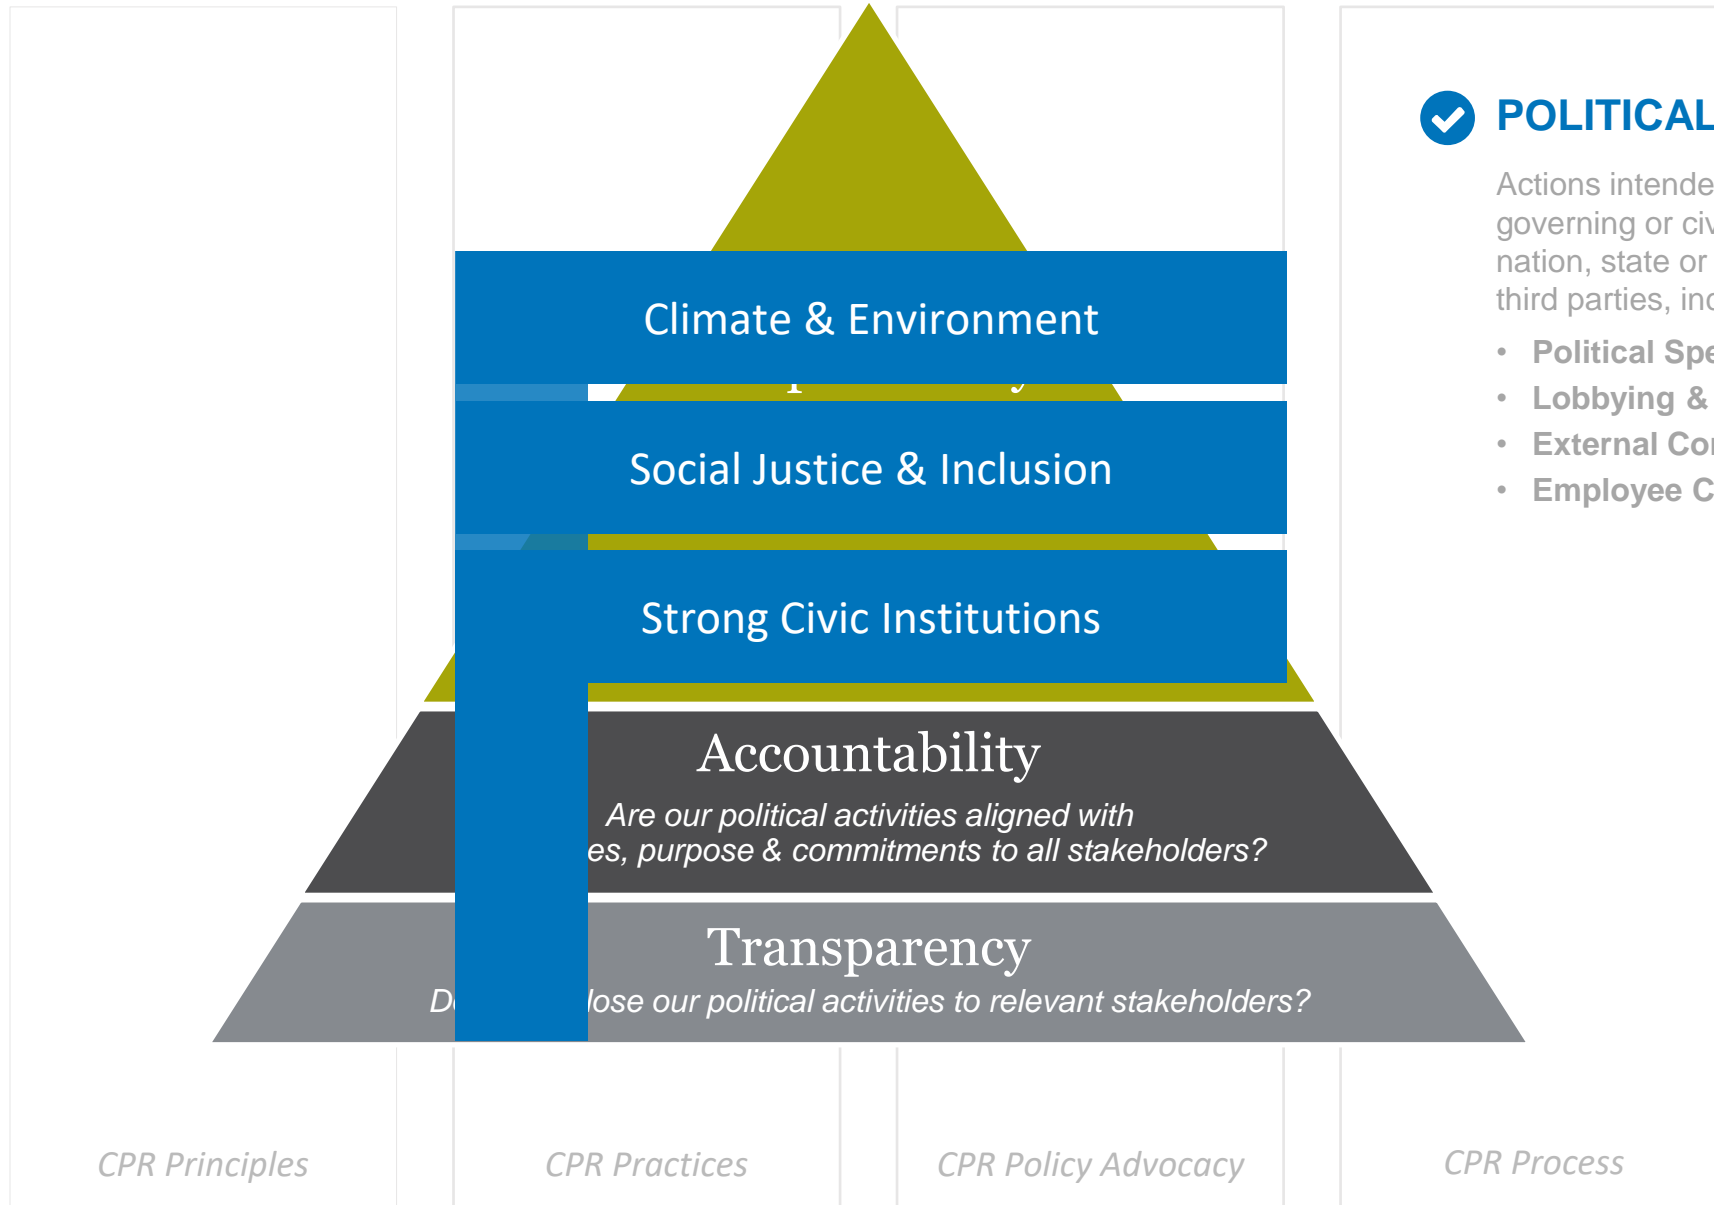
POLITICAL

Actions intende governing or civ nation, state or third parties, inc

- Political Spe
- Lobbying &
- External Co
- Employee C

Climate & Environment

Social Justice & Inclusion

Strong Civic Institutions

Accountability

Are our political activities aligned with es, purpose & commitments to all stakeholders?

Transparency

D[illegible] lose our political activities to relevant stakeholders?

CPR Principles

CPR Practices

CPR Policy Advocacy

CPR Process